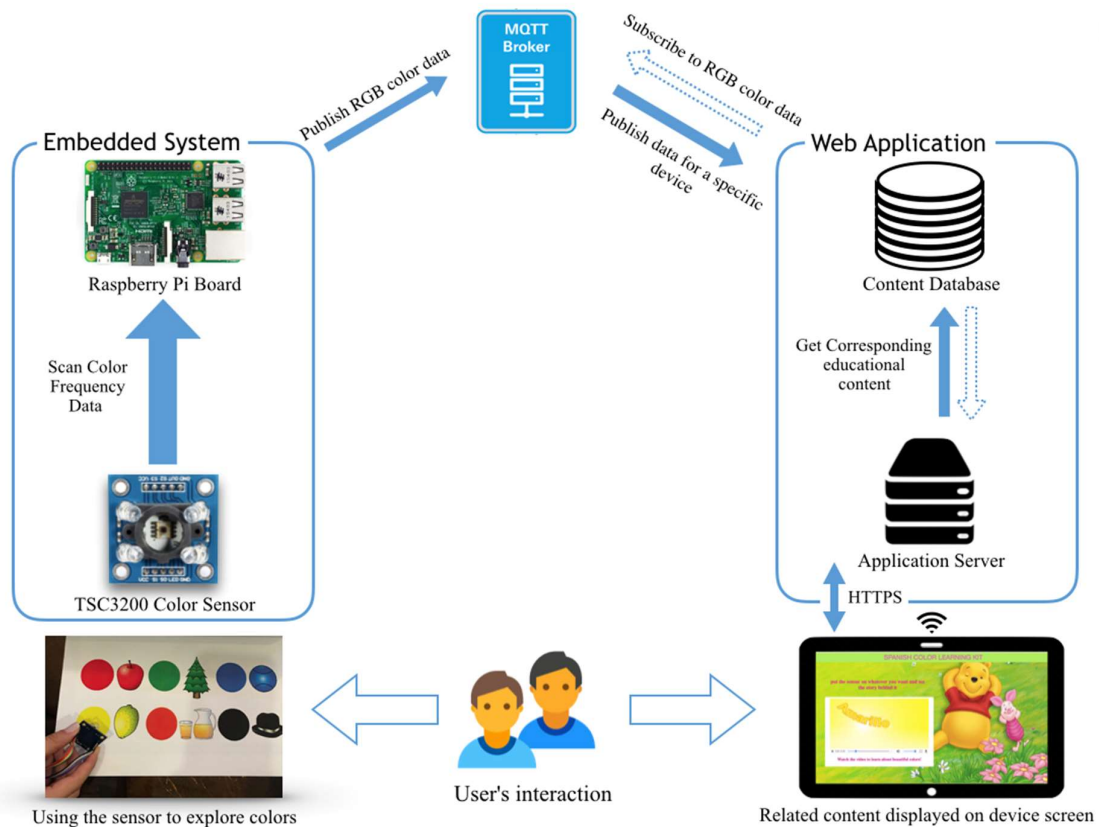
MQTT Broker

Publish RGB color data

Subscribe to RGB color data

Publish data for a specific device

Embedded System

Raspberry Pi Board

Scan Color Frequency Data

TSC3200 Color Sensor

Web Application

Content Database

Get Corresponding educational content

Application Server

HTTPS

SPANISH COLOR LEARNING KIT

Amarillo

Using the sensor to explore colors

User's interaction

Related content displayed on device screen